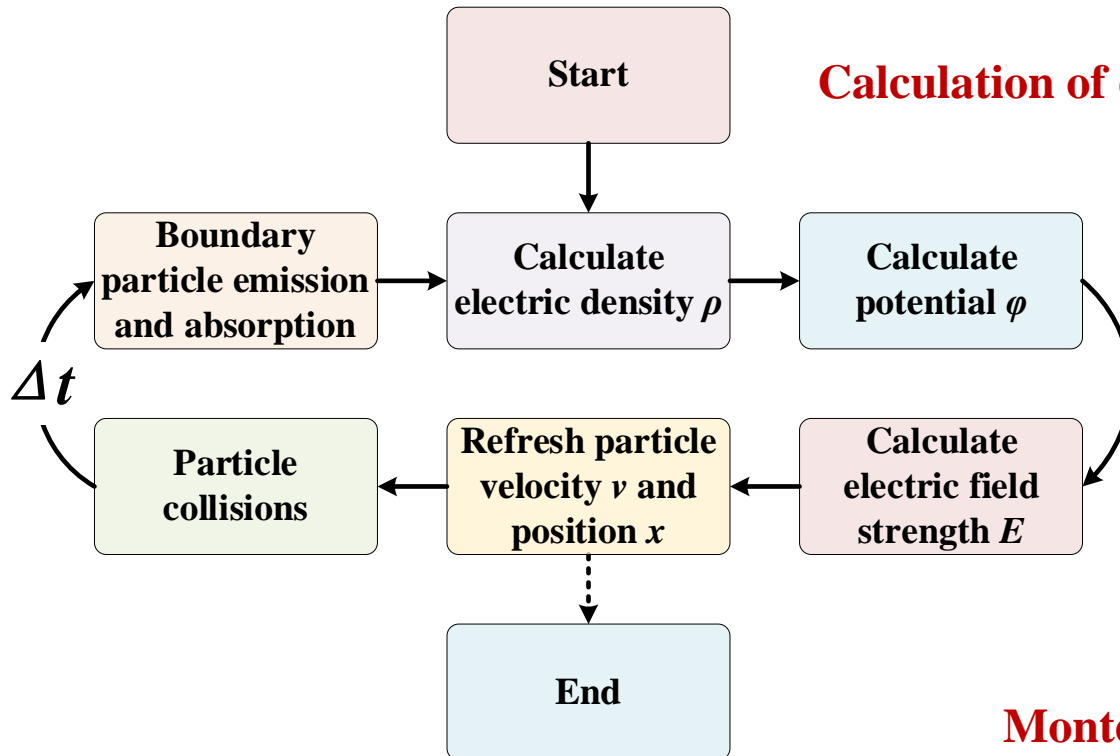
Start

Calculation of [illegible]

Boundary particle emission and absorption

Calculate electric density $\rho$

Calculate potential $\varphi$

$\Delta t$

Particle collisions

Refresh particle velocity $v$ and position $x$

Calculate electric field strength $E$

End

Mont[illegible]